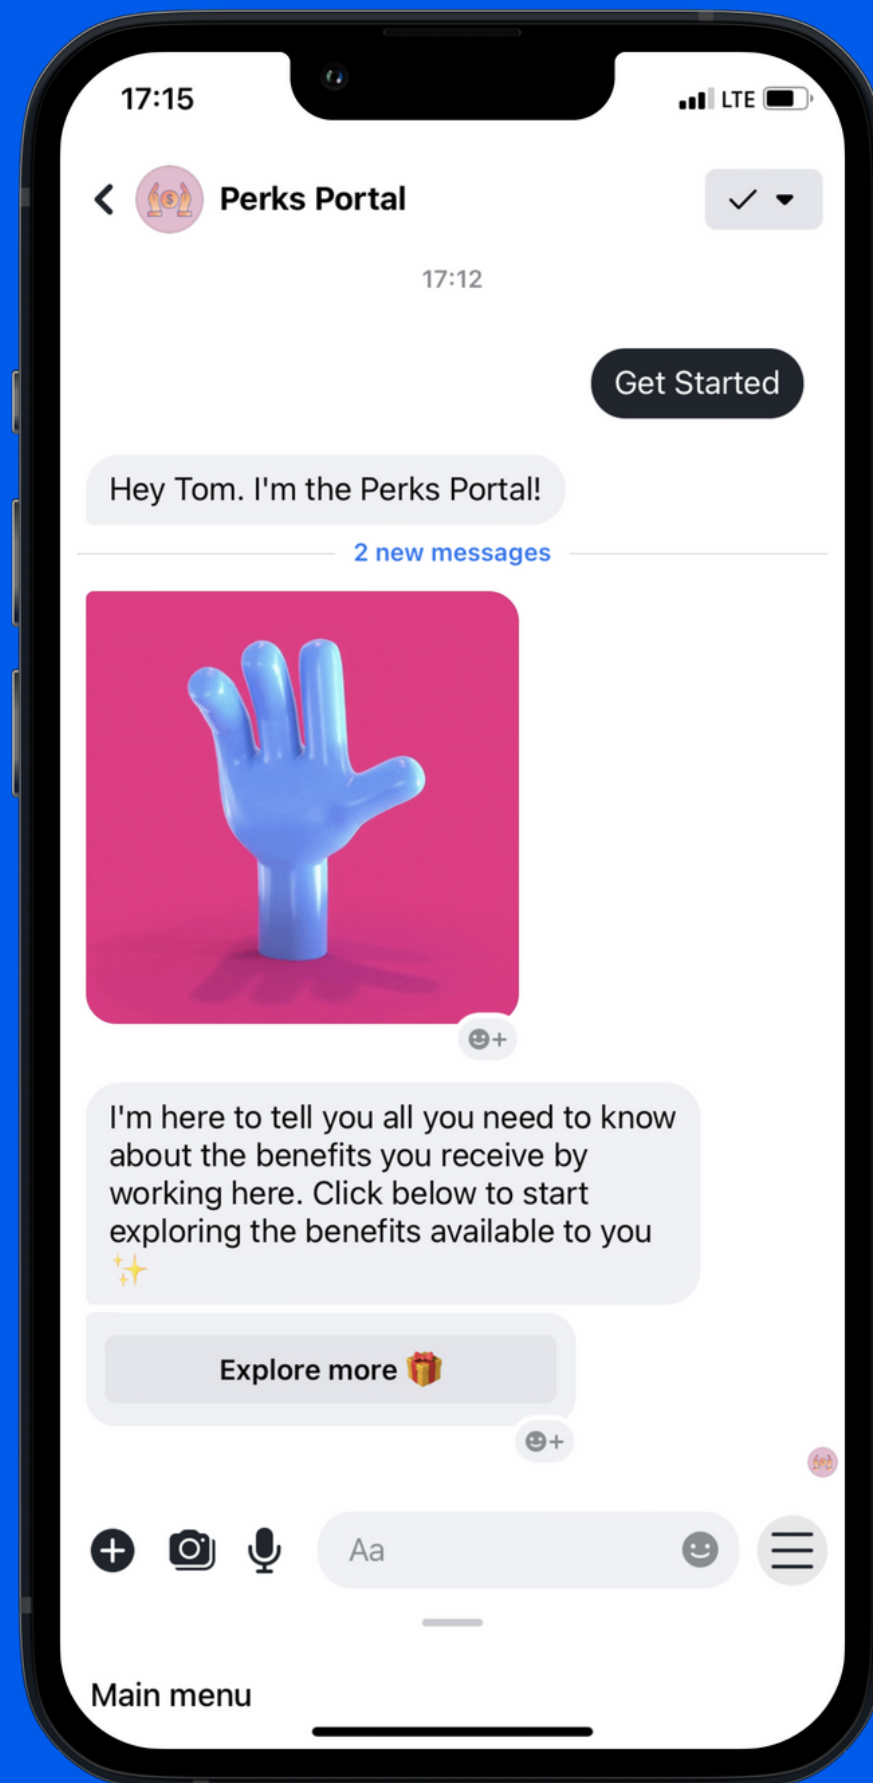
17:15

LTE

Perks Portal

17:12

Get Started

Hey Tom. I'm the Perks Portal!

2 new messages

I'm here to tell you all you need to know about the benefits you receive by working here. Click below to start exploring the benefits available to you ✨

Explore more 🎁

Aa

Main menu